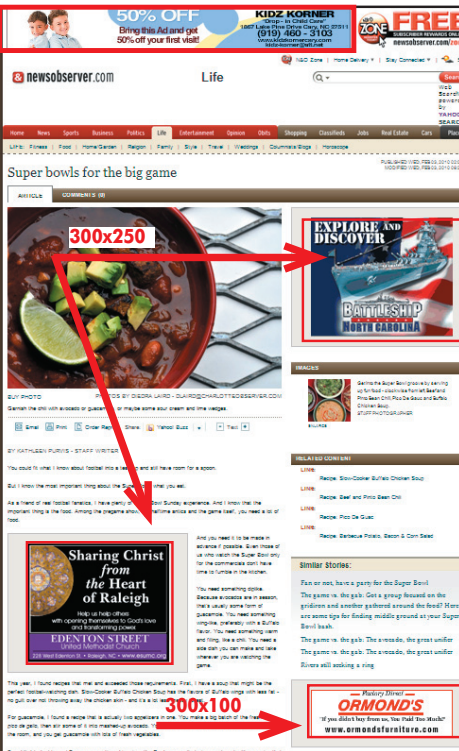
50% OFF
Bring this Ad and get 50% off your first visit!
KIDZ KORNER
"Drop - In Child Care"
1867 Lake Pine Drive Cary, NC 27511
(919) 460 - 3103
www.kidzkornercary.com
kidz-korner@att.net

N&O ZONE
FREE
SUBSCRIBER REWARDS ONL
newsobserver.com/zone

newsobserver.com
Life

N&O Zone | Home Delivery | Stay Connected | Search
Web Search powered by YAHOO SEARCH

Home | News | Sports | Business | Politics | Life | Entertainment | Opinion | Obits | Shopping | Classifieds | Jobs | Real Estate | Cars | Plac

Life: Fitness | Food | Home/Garden | Religion | Family | Style | Travel | Weddings | Columnists/Blogs | Horoscope

Super bowls for the big game

PUBLISHED WED, FEB 03, 2010
MODIFIED WED, FEB 03, 2010

ARTICLE | COMMENTS (0)

300x250

EXPLORE and DISCOVER
BATTLESHIP NORTH CAROLINA

BUY PHOTO
PHOTOS BY DIEDRA LAIRD - DLAIRD@CHARLOTTEOBSERVER.COM
Garnish the chili with avocado or guacamole, or maybe some sour cream and lime wedges.

Email | Print | Order Reprint | Share | Yahoo! Buzz | Text

BY KATHLEEN PURVIS - STAFF WRITER

You could fit what I know about football into a teacup and still have room for a spoon.

But I know the most important thing about the Super Bowl: what you eat.

As a friend of real football fanatics, I have plenty of Super Bowl Sunday experience. And I know that the important thing is the food. Among the pregame shows, the halftime antics and the game itself, you need a lot of food.

Sharing Christ from the Heart of Raleigh
Help us help others with opening themselves to God's love and transforming power
EDENTON STREET
United Methodist Church
228 West Edenton St. • Raleigh, NC • www.esumc.org

And you need it to be made in advance if possible. Even those of us who watch the Super Bowl only for the commercials don't have time to fumble in the kitchen.

You need something spoke. Because avocados are in season, that's usually some form of guacamole. You need something wing-like, preferably with a Buffalo flavor. You need something warm and filling, like a chili. You need a side dish you can make and take wherever you are watching the game.

This year, I found recipes that met and exceeded those requirements. First, I have a soup that might be the perfect football-watching dish. Slow-Cooker Buffalo Chicken Soup has the flavors of Buffalo wings with less fat - no guilt over not throwing away the chicken skin - and it's a lot less

For guacamole, I found a recipe that is actually two appetizers in one. You make a big batch of the fresh pico de gallo, then stir some of it into mashed-up avocado. You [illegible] the room, and you get guacamole with lots of fresh vegetables.

300x100

IMAGES
Garnish the Super Bowl grub by serving up food - clockwise from left Beef and Pinto Bean Chili, Pico De Gallo and Buffalo Chicken Soup.
STAFF PHOTOGRAPHER

RELATED CONTENT
Recipe: Slow-Cooker Buffalo Chicken Soup
Recipe: Beef and Pinto Bean Chili
Recipe: Pico De Gallo
Recipe: Barbecue Potato, Bacon & Corn Salad

Similar Stories:
Fan or not, have a party for the Super Bowl
The game vs. the grub: Get a group focused on the gridiron and another gathered around the food? Here are some tips for finding middle ground at your Super Bowl bash.
The game vs. the grub: The avocado, the great unifier
The game vs. the grub: The avocado, the great unifier
Rivers still seeking a ring

Factory Direct
ORMOND'S
"If you didn't buy from us, You Paid Too Much!"
www.ormondsfurniture.com